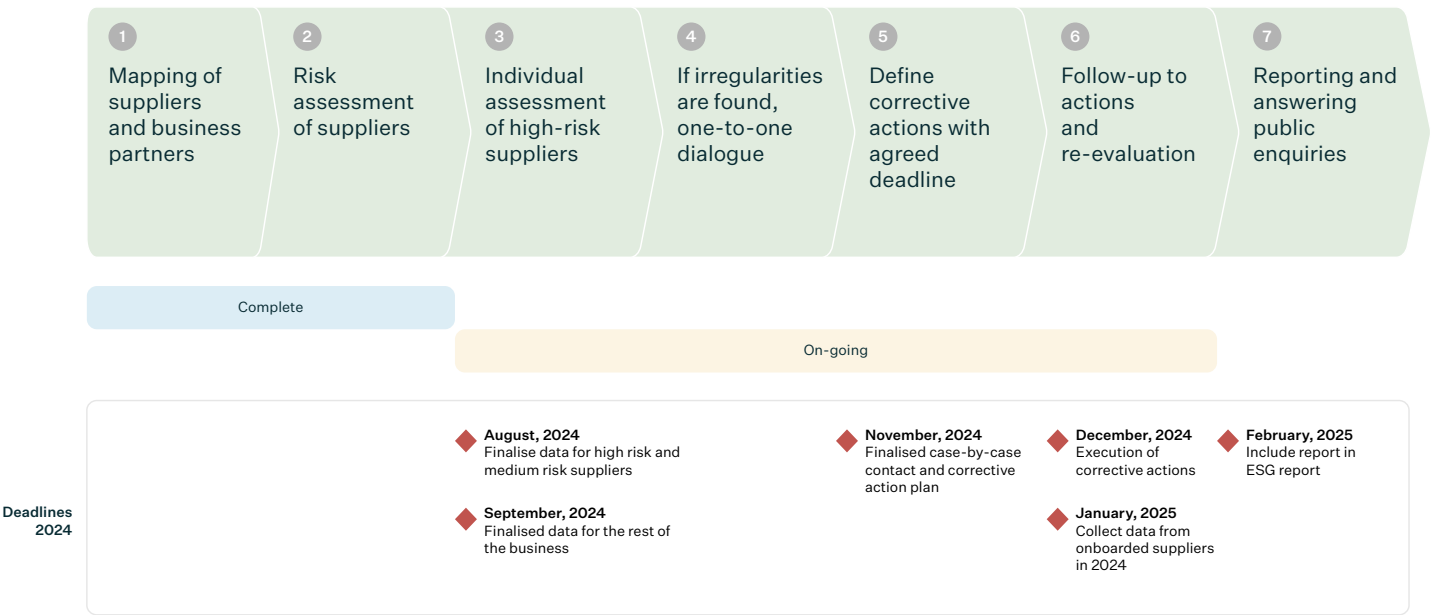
1
Mapping of suppliers and business partners

2
Risk assessment of suppliers

3
Individual assessment of high-risk suppliers

4
If irregularities are found, one-to-one dialogue

5
Define corrective actions with agreed deadline

6
Follow-up to actions and re-evaluation

7
Reporting and answering public enquiries

Complete

On-going

Deadlines 2024

August, 2024
Finalise data for high risk and medium risk suppliers

September, 2024
Finalised data for the rest of the business

November, 2024
Finalised case-by-case contact and corrective action plan

December, 2024
Execution of corrective actions

January, 2025
Collect data from onboarded suppliers in 2024

February, 2025
Include report in ESG report